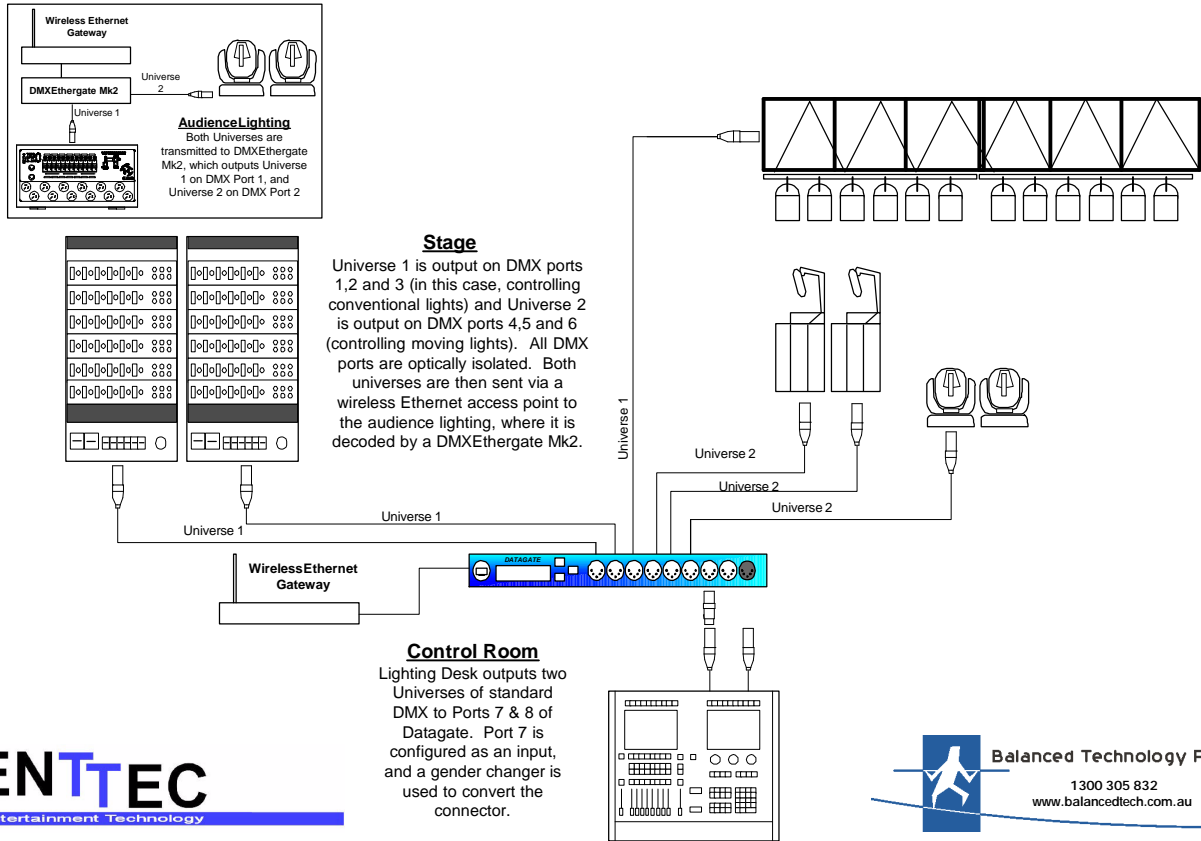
Wireless Ethernet Gateway

DMXEthergate Mk2

Universe 2

Universe 1

AudienceLighting
Both Universes are transmitted to DMXEthergate Mk2, which outputs Universe 1 on DMX Port 1, and Universe 2 on DMX Port 2

Stage
Universe 1 is output on DMX ports 1,2 and 3 (in this case, controlling conventional lights) and Universe 2 is output on DMX ports 4,5 and 6 (controlling moving lights). All DMX ports are optically isolated. Both universes are then sent via a wireless Ethernet access point to the audience lighting, where it is decoded by a DMXEthergate Mk2.

Universe 1

Universe 2

Universe 2

Universe 2

Universe 1

Universe 1

WirelessEthernet Gateway

DATAGATE

Control Room
Lighting Desk outputs two Universes of standard DMX to Ports 7 & 8 of Datagate. Port 7 is configured as an input, and a gender changer is used to convert the connector.

ENTTEC
tertainment Technology

Balanced Technology P
1300 305 832
www.balancedtech.com.au